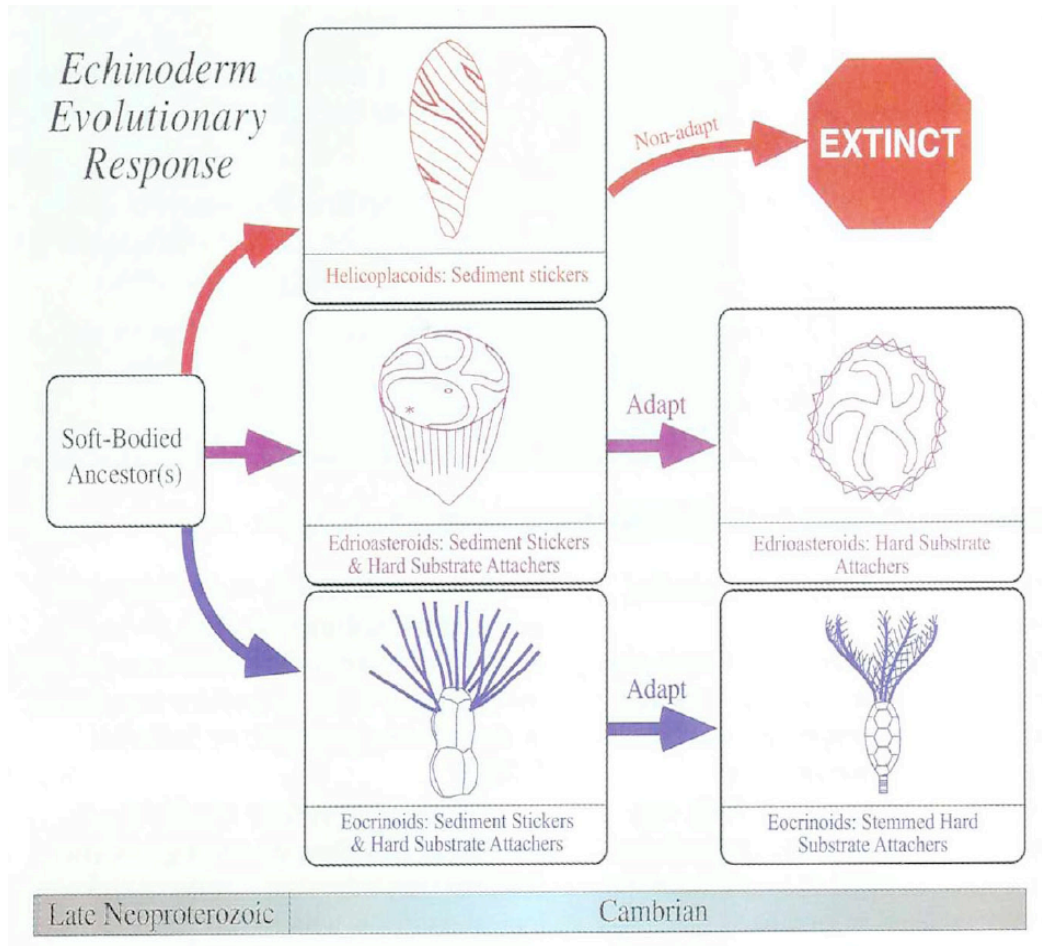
Echinoderm Evolutionary Response

Helicoplacoids: Sediment stickers

Non-adapt

EXTINCT

Soft-Bodied Ancestor(s)

Edrioasteroids: Sediment Stickers & Hard Substrate Attachers

Adapt

Edrioasteroids: Hard Substrate Attachers

Eocrinoids: Sediment Stickers & Hard Substrate Attachers

Adapt

Eocrinoids: Stemmed Hard Substrate Attachers

Late Neoproterozoic

Cambrian